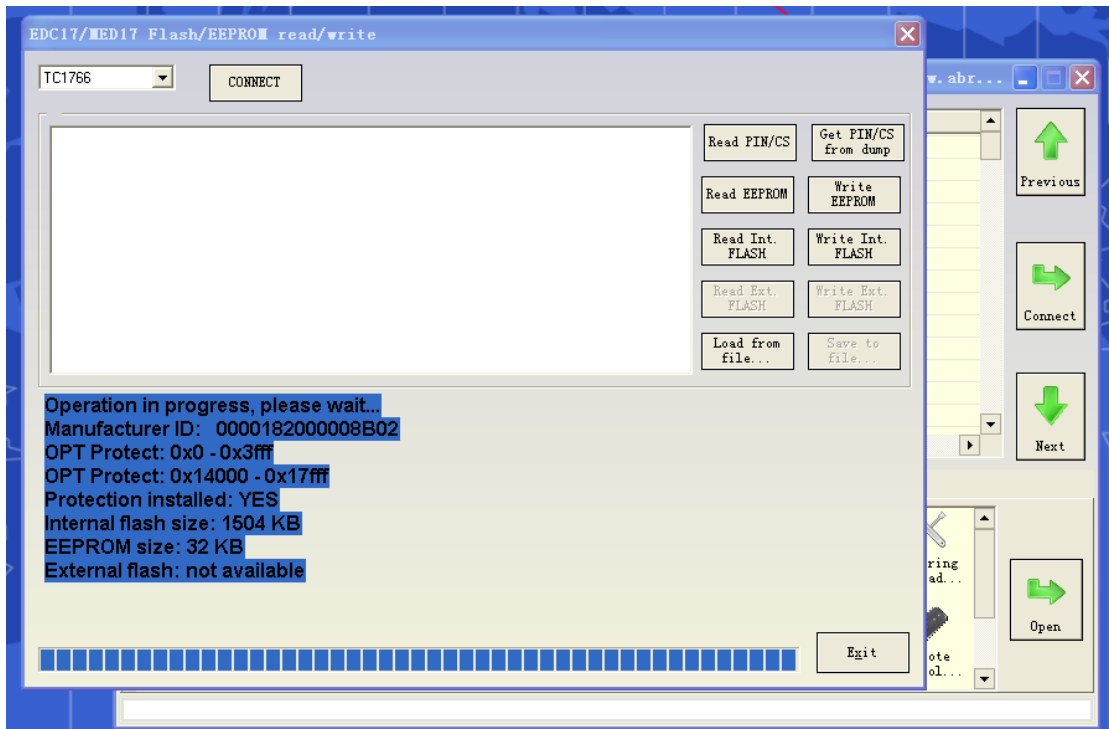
EDC17/MED17 Flash/EEPROM read/write

TC1766

CONNECT

Read PIN/CS

Get PIN/CS from dump

Read EEPROM

Write EEPROM

Read Int. FLASH

Write Int. FLASH

Read Ext. FLASH

Write Ext. FLASH

Load from file...

Save to file...

Operation in progress, please wait...
Manufacturer ID: 0000182000008B02
OPT Protect: 0x0 - 0x3fff
OPT Protect: 0x14000 - 0x17fff
Protection installed: YES
Internal flash size: 1504 KB
EEPROM size: 32 KB
External flash: not available

Exit

w.abr...

Previous

Connect

Next

ring
ad...

ote
ol...

Open